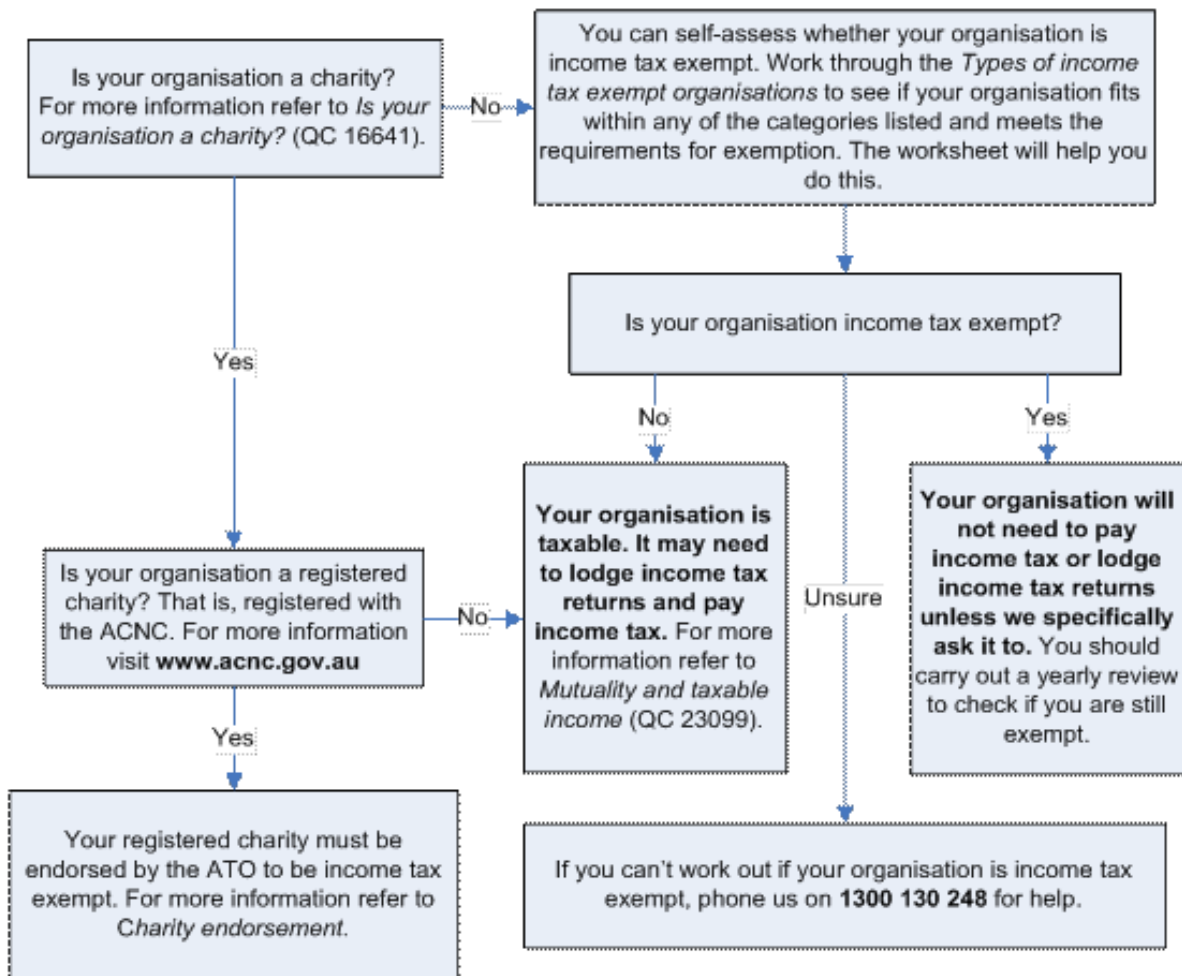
Is your organisation a charity? For more information refer to *Is your organisation a charity?* (QC 16641).

No

You can self-assess whether your organisation is income tax exempt. Work through the *Types of income tax exempt organisations* to see if your organisation fits within any of the categories listed and meets the requirements for exemption. The worksheet will help you do this.

Is your organisation income tax exempt?

Yes

No

Unsure

Yes

Is your organisation a registered charity? That is, registered with the ACNC. For more information visit **www.acnc.gov.au**

No

**Your organisation is taxable. It may need to lodge income tax returns and pay income tax.** For more information refer to *Mutuality and taxable income* (QC 23099).

**Your organisation will not need to pay income tax or lodge income tax returns unless we specifically ask it to.** You should carry out a yearly review to check if you are still exempt.

Yes

Your registered charity must be endorsed by the ATO to be income tax exempt. For more information refer to *Charity endorsement*.

If you can't work out if your organisation is income tax exempt, phone us on **1300 130 248** for help.